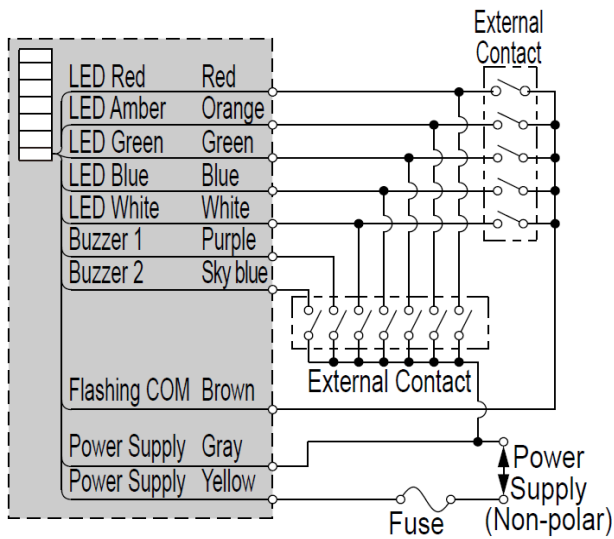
External Contact

| | |
|---|---|
| LED Red | Red |
| LED Amber | Orange |
| LED Green | Green |
| LED Blue | Blue |
| LED White | White |
| Buzzer 1 | Purple |
| Buzzer 2 | Sky blue |
| Flashing COM | Brown |
| Power Supply | Gray |
| Power Supply | Yellow |

External Contact

Power Supply (Non-polar)

Fuse